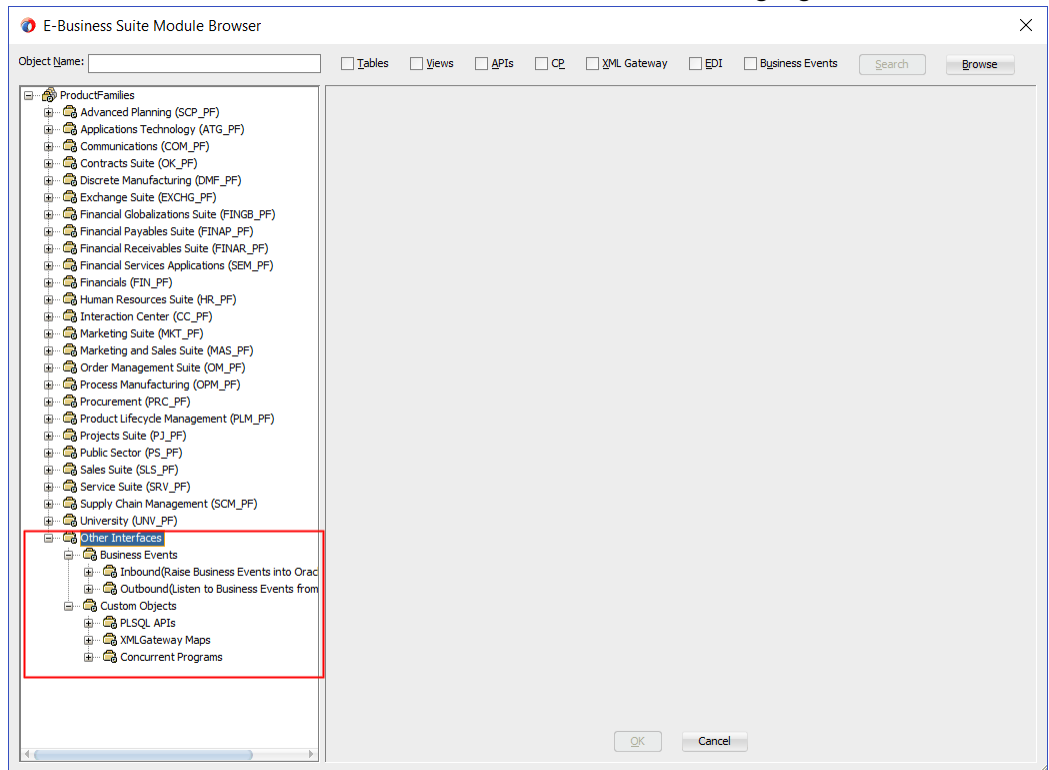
E-Business Suite Module Browser

Object Name:

Tables Views APIs CP XML Gateway EDI Business Events Search Browse

ProductFamilies
Advanced Planning (SCP_PF)
Applications Technology (ATG_PF)
Communications (COM_PF)
Contracts Suite (OK_PF)
Discrete Manufacturing (DMF_PF)
Exchange Suite (EXCHG_PF)
Financial Globalizations Suite (FINGB_PF)
Financial Payables Suite (FINAP_PF)
Financial Receivables Suite (FINAR_PF)
Financial Services Applications (SEM_PF)
Financials (FIN_PF)
Human Resources Suite (HR_PF)
Interaction Center (CC_PF)
Marketing Suite (MKT_PF)
Marketing and Sales Suite (MAS_PF)
Order Management Suite (OM_PF)
Process Manufacturing (OPM_PF)
Procurement (PRC_PF)
Product Lifecycle Management (PLM_PF)
Projects Suite (PJ_PF)
Public Sector (PS_PF)
Sales Suite (SLS_PF)
Service Suite (SRV_PF)
Supply Chain Management (SCM_PF)
University (UNV_PF)
Other Interfaces
Business Events
Inbound(Raise Business Events into Orac
Outbound(Listen to Business Events from
Custom Objects
PLSQL APIs
XMLGateway Maps
Concurrent Programs

OK Cancel